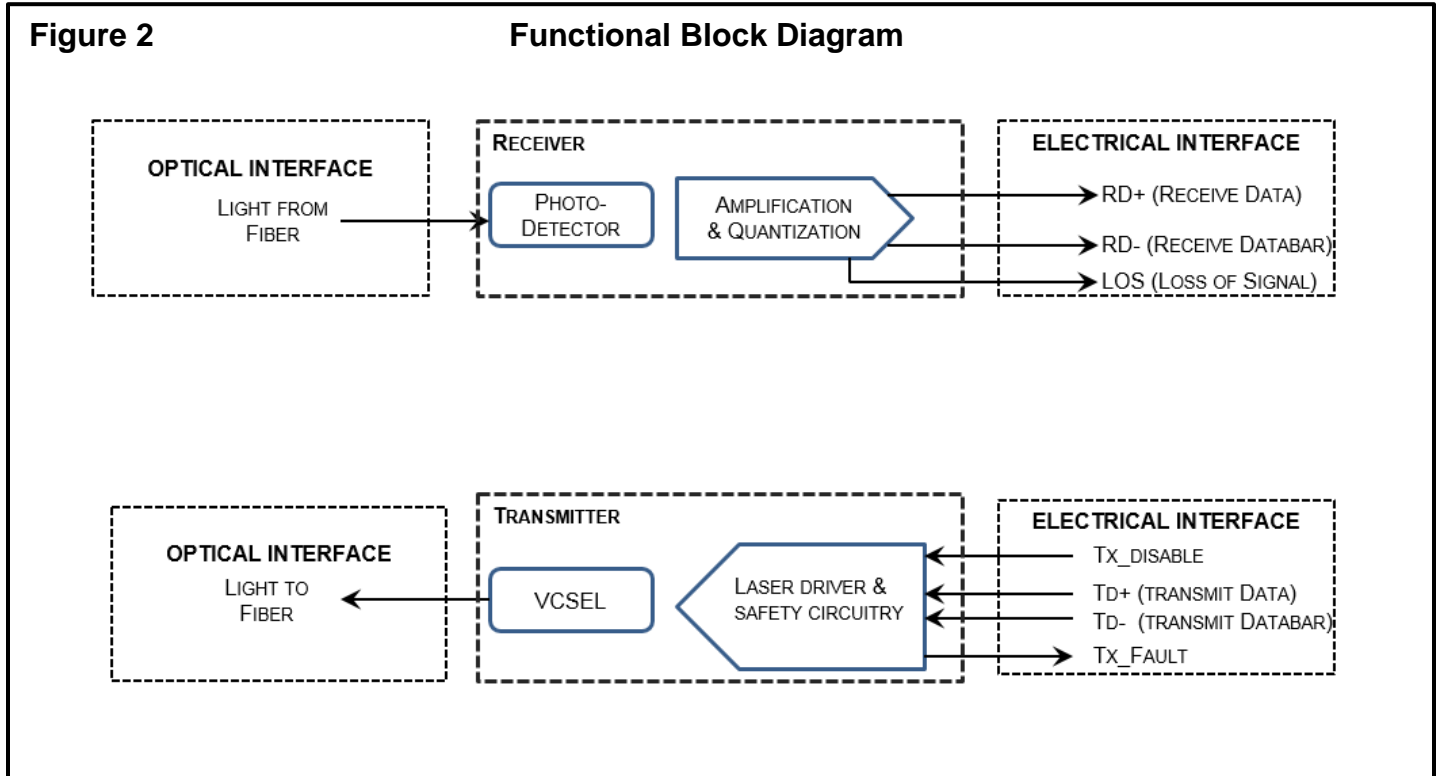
Figure 2 Functional Block Diagram

OPTICAL INTERFACE
LIGHT FROM FIBER

RECEIVER
PHOTO-DETECTOR
AMPLIFICATION & QUANTIZATION

ELECTRICAL INTERFACE
RD+ (RECEIVE DATA)
RD- (RECEIVE DATABAR)
LOS (LOSS OF SIGNAL)

OPTICAL INTERFACE
LIGHT TO FIBER

TRANSMITTER
VCSEL
LASER DRIVER & SAFETY CIRCUITRY

ELECTRICAL INTERFACE
TX_DISABLE
TD+ (TRANSMIT DATA)
TD- (TRANSMIT DATABAR)
TX_FAULT